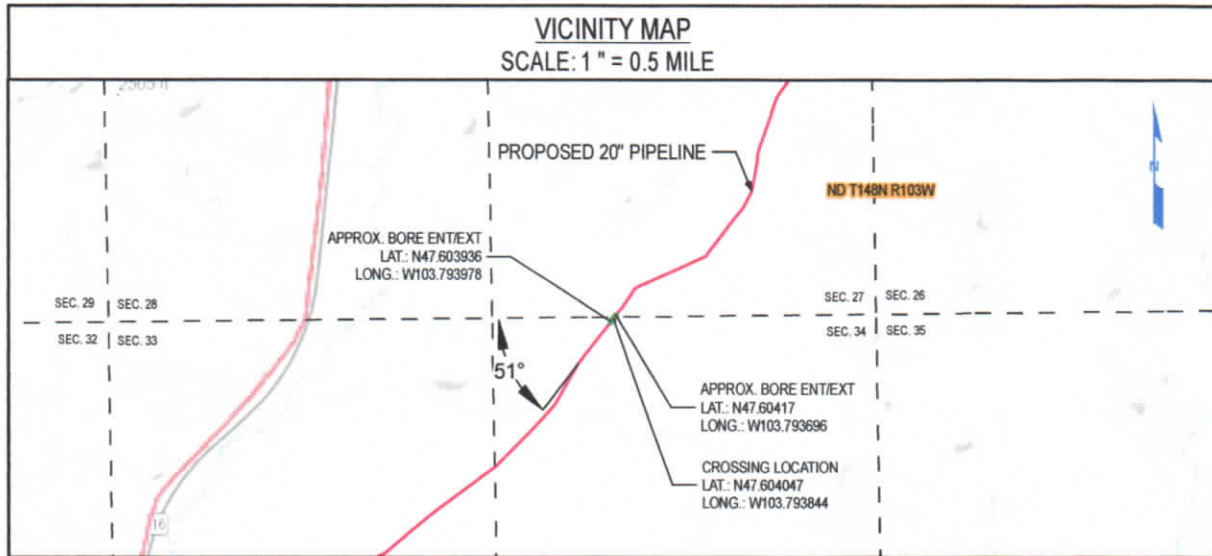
VICINITY MAP
SCALE: 1 " = 0.5 MILE

2505 ft

PROPOSED 20" PIPELINE

ND T148N R103W

N

APPROX. BORE ENT/EXT
LAT.: N47.603936
LONG.: W103.793978

SEC. 29 | SEC. 28
SEC. 32 | SEC. 33

SEC. 27 | SEC. 26
SEC. 34 | SEC. 35

51°

APPROX. BORE ENT/EXT
LAT.: N47.60417
LONG.: W103.793696

CROSSING LOCATION
LAT.: N47.604047
LONG.: W103.793844

16